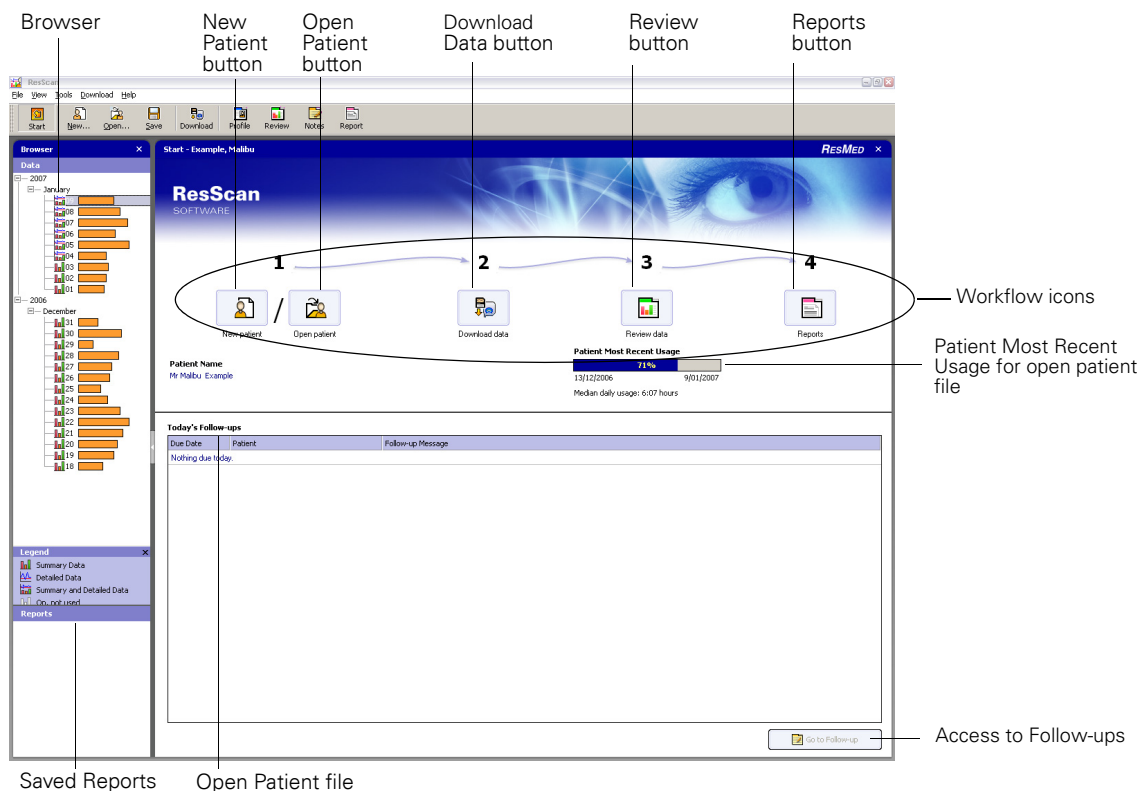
Browser

New Patient button

Open Patient button

Download Data button

Review button

Reports button

ResScan

File View Tools Download Help

Start New... Open... Save Download Profile Review Notes Report

Browser ×

Data

2007
January
08
07
06
05
04
03
02
01
2006
December
31
30
29
28
27
26
25
24
23
22
21
20
19
18

Legend ×
Summary Data
Detailed Data
Summary and Detailed Data
On, not used

Reports

Start - Example, Malibu

RESMED ×

ResScan
SOFTWARE

1 2 3 4

New patient / Open patient

Download data

Review data

Reports

Workflow icons

Patient Name
Mr Malibu Example

Patient Most Recent Usage
71%
13/12/2006 9/01/2007
Median daily usage: 6:07 hours

Patient Most Recent Usage for open patient file

Today's Follow-ups

| Due Date | Patient | Follow-up Message |
|---|---|---|
| Nothing due today. | | |

Go to Follow-up

Access to Follow-ups

Saved Reports

Open Patient file